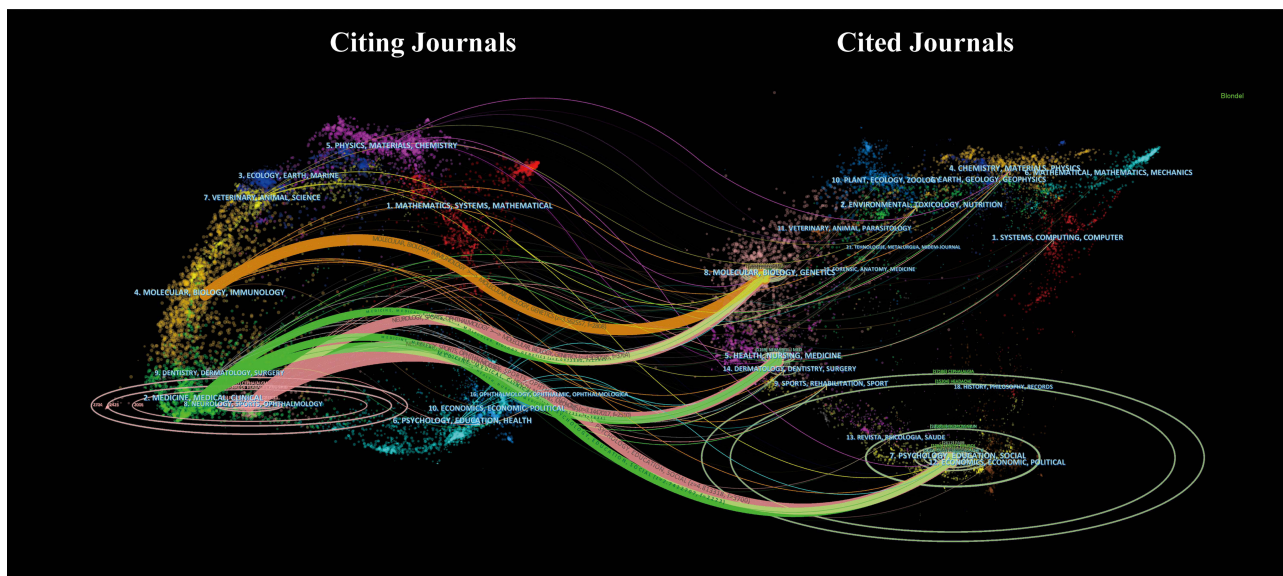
Citing Journals

Cited Journals

Blondel

5. PHYSICS, MATERIALS, CHEMISTRY

3. ECOLOGY, EARTH, MARINE

7. VETERINARY, ANIMAL, SCIENCE

1. MATHEMATICS, SYSTEMS, MATHEMATICAL

4. MOLECULAR, BIOLOGY, IMMUNOLOGY

9. DENTISTRY, DERMATOLOGY, SURGERY

2. MEDICINE, MEDICAL, CLINICAL

8. NEUROLOGY, SPORTS, OPHTHALMOLOGY

10. ECONOMICS, ECONOMIC, POLITICAL

6. PSYCHOLOGY, EDUCATION, HEALTH

4. CHEMISTRY, MATERIALS, PHYSICS

10. PLANT, ECOLOGY, ZOOLOGY

9. MATHEMATICAL, MATHEMATICS, MECHANICS

3. EARTH, GEOLOGY, GEOPHYSICS

2. ENVIRONMENTAL, TOXICOLOGY, NUTRITION

11. VETERINARY, ANIMAL, PARASITOLOGY

1. SYSTEMS, COMPUTING, COMPUTER

8. MOLECULAR, BIOLOGY, GENETICS

5. HEALTH, NURSING, MEDICINE

14. DERMATOLOGY, DENTISTRY, SURGERY

9. SPORTS, REHABILITATION, SPORT

18. HISTORY, PHILOSOPHY, RECORDS

13. REVISTA, PSICOLOGIA, SAUDE

7. PSYCHOLOGY, EDUCATION, SOCIAL

12. ECONOMICS, ECONOMIC, POLITICAL